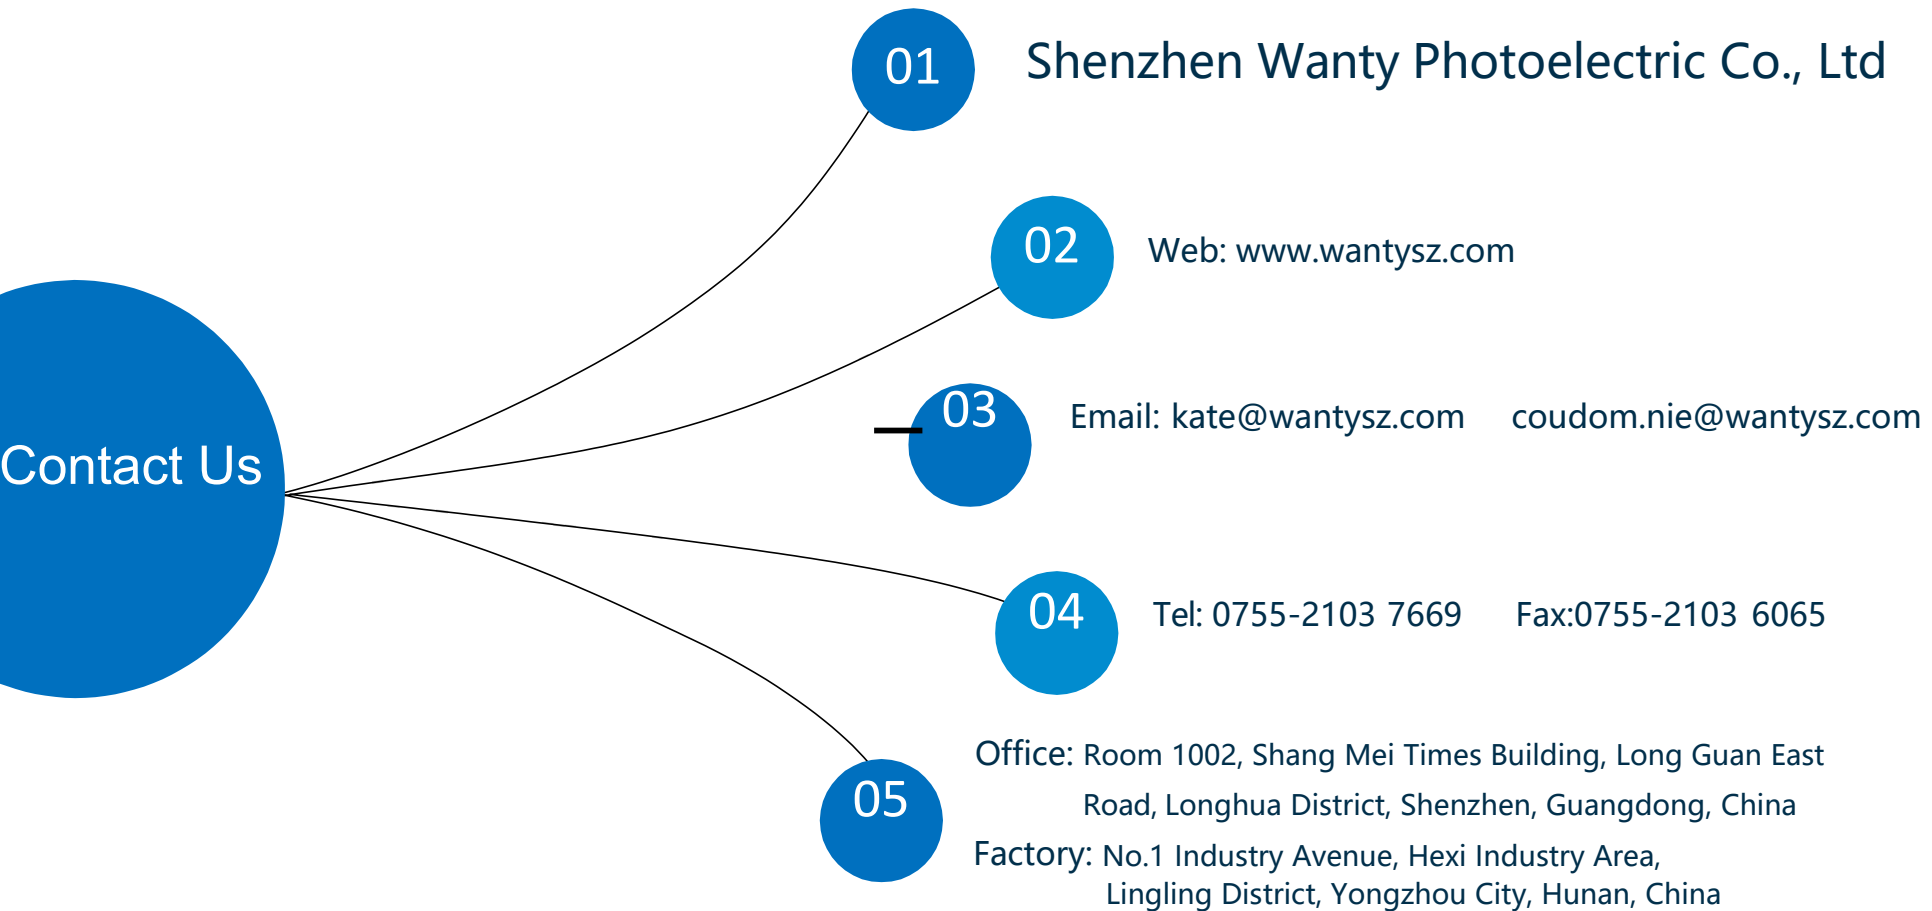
Contact Us

01 Shenzhen Wanty Photoelectric Co., Ltd

02 Web: www.wantysz.com

03 Email: kate@wantysz.com coudom.nie@wantysz.com

04 Tel: 0755-2103 7669 Fax:0755-2103 6065

05 Office: Room 1002, Shang Mei Times Building, Long Guan East Road, Longhua District, Shenzhen, Guangdong, China

Factory: No.1 Industry Avenue, Hexi Industry Area, Lingling District, Yongzhou City, Hunan, China